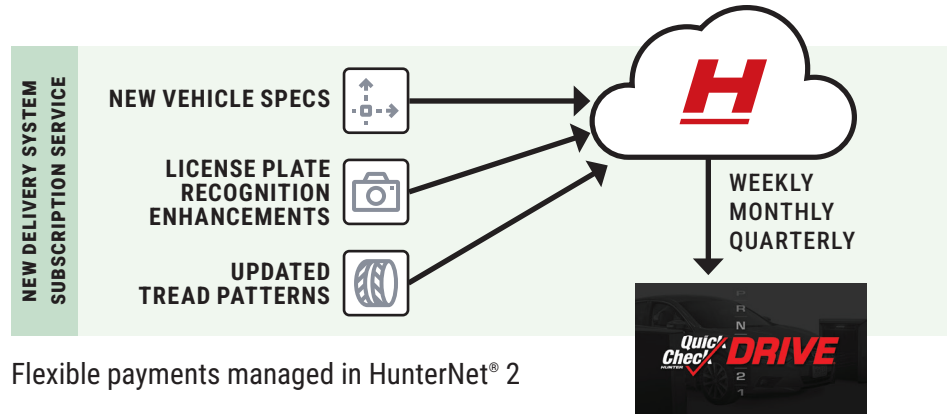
NEW DELIVERY SYSTEM
SUBSCRIPTION SERVICE

NEW VEHICLE SPECS

LICENSE PLATE RECOGNITION ENHANCEMENTS

UPDATED TREAD PATTERNS

H

WEEKLY
MONTHLY
QUARTERLY

P
R
N
D
2
1

Quick Check HUNTER DRIVE

Flexible payments managed in HunterNet® 2